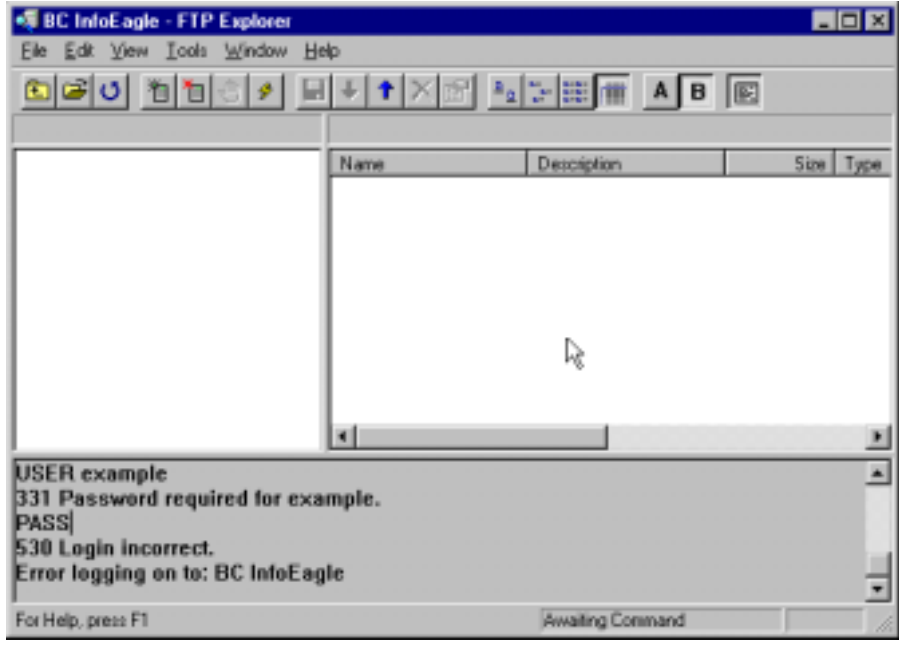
BC InfoEagle - FTP Explorer

File Edit View Tools Window Help

A B

| Name | Description | Size | Type |
|---|---|---|---|

USER example
331 Password required for example.
PASS
530 Login incorrect.
Error logging on to: BC InfoEagle

For Help, press F1

Awaiting Command